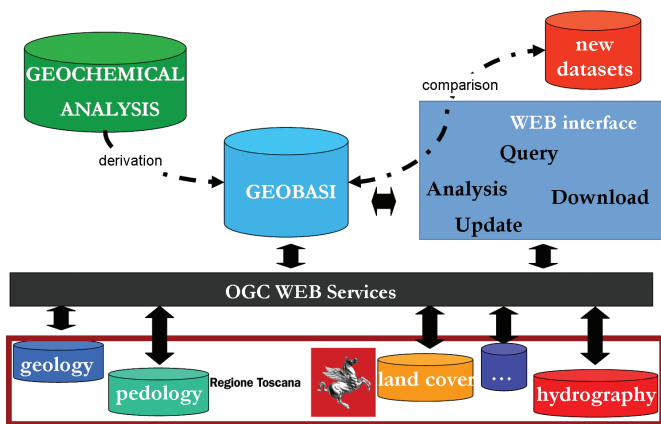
GEOCHEMICAL ANALYSIS

new datasets

comparison

WEB interface

Query

Analysis

Download

Update

derivation

GEOBASI

OGC WEB Services

geology

pedology

Regione Toscana

land cover

...

hydrography